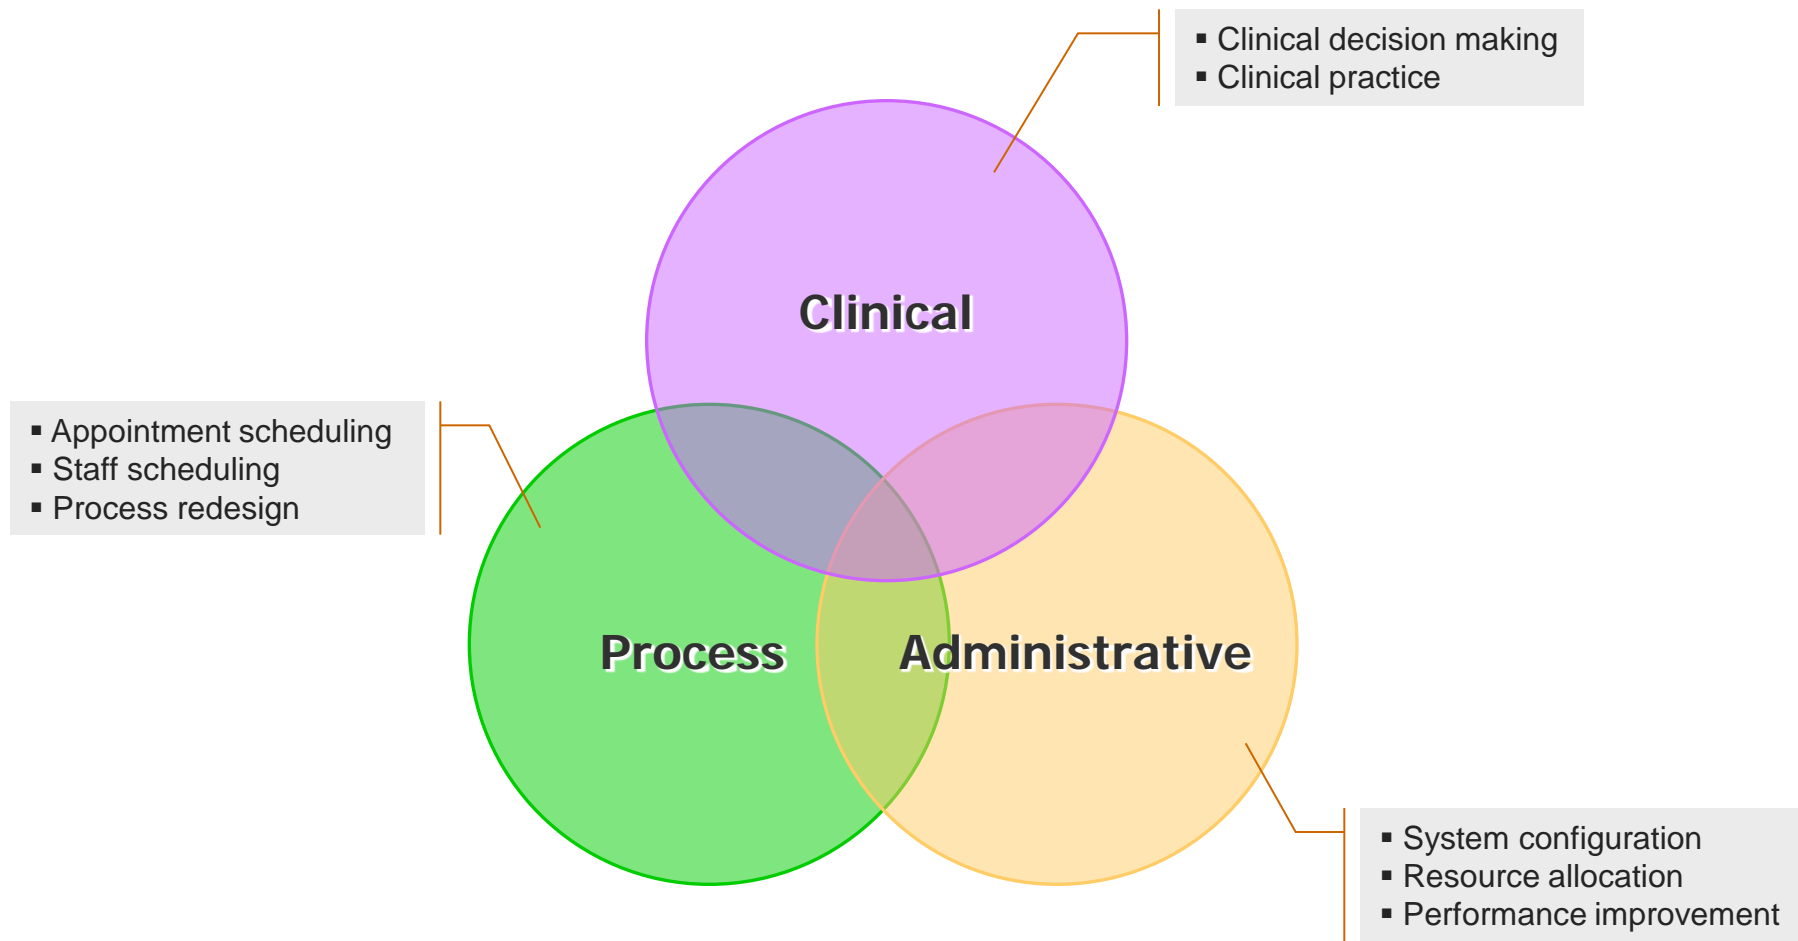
▪ Clinical decision making
▪ Clinical practice

Clinical

▪ Appointment scheduling
▪ Staff scheduling
▪ Process redesign

Process

Administrative

▪ System configuration
▪ Resource allocation
▪ Performance improvement